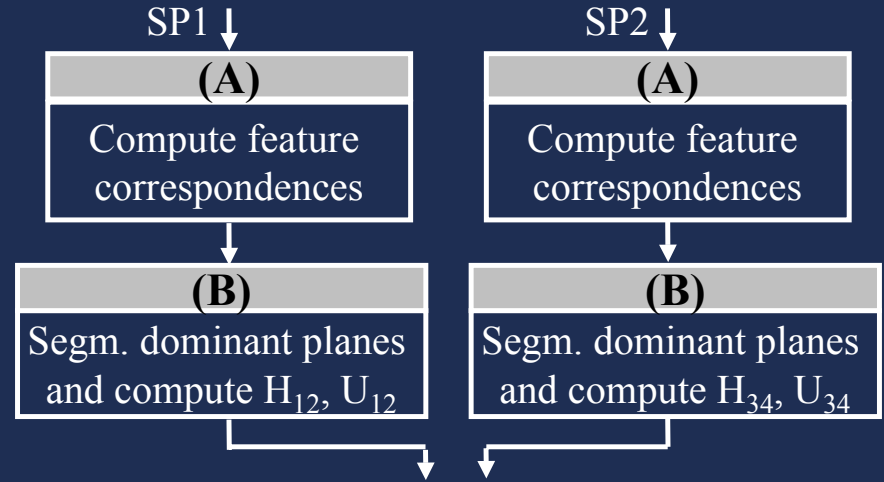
SP1

(A)

Compute feature correspondences

(B)

Segm. dominant planes and compute $H_{12}$, $U_{12}$

SP2

(A)

Compute feature correspondences

(B)

Segm. dominant planes and compute $H_{34}$, $U_{34}$